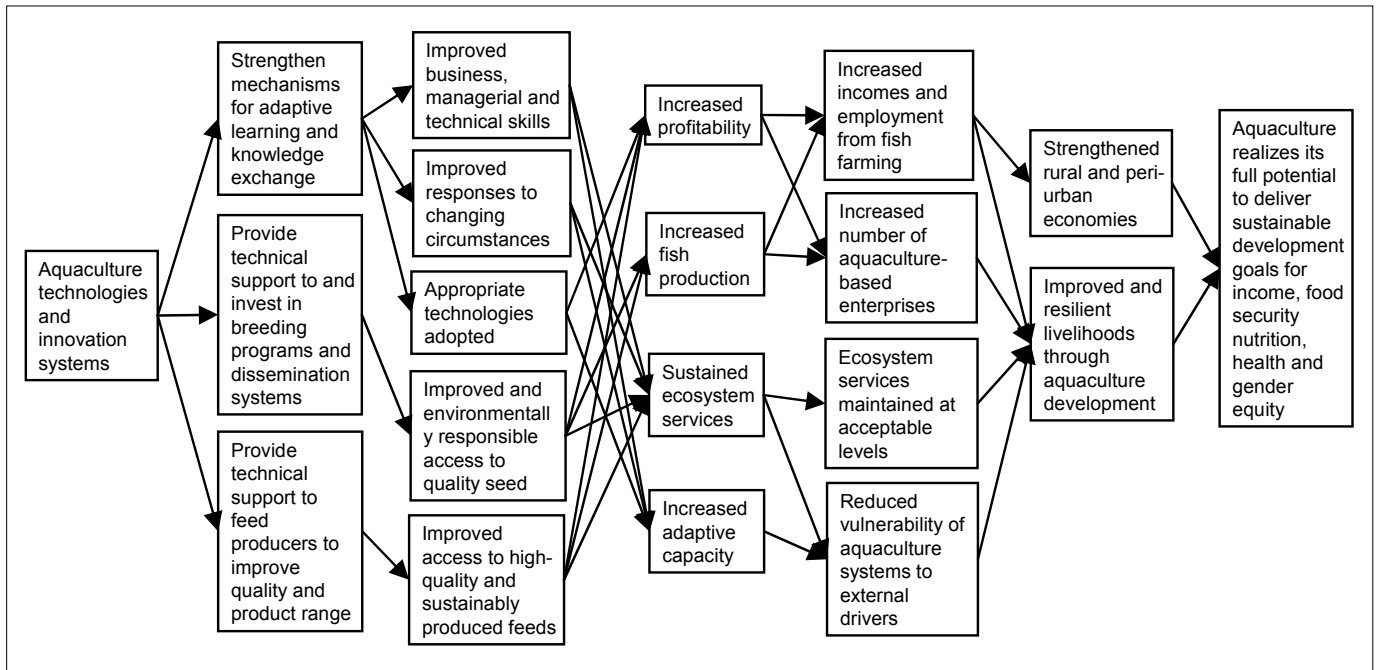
Aquaculture technologies and innovation systems

Strengthen mechanisms for adaptive learning and knowledge exchange

Provide technical support to and invest in breeding programs and dissemination systems

Provide technical support to feed producers to improve quality and product range

Improved business, managerial and technical skills

Improved responses to changing circumstances

Appropriate technologies adopted

Improved and environmentally responsible access to quality seed

Improved access to high-quality and sustainably produced feeds

Increased profitability

Increased fish production

Sustained ecosystem services

Increased adaptive capacity

Increased incomes and employment from fish farming

Increased number of aquaculture-based enterprises

Ecosystem services maintained at acceptable levels

Reduced vulnerability of aquaculture systems to external drivers

Strengthened rural and peri-urban economies

Improved and resilient livelihoods through aquaculture development

Aquaculture realizes its full potential to deliver sustainable development goals for income, food security nutrition, health and gender equity